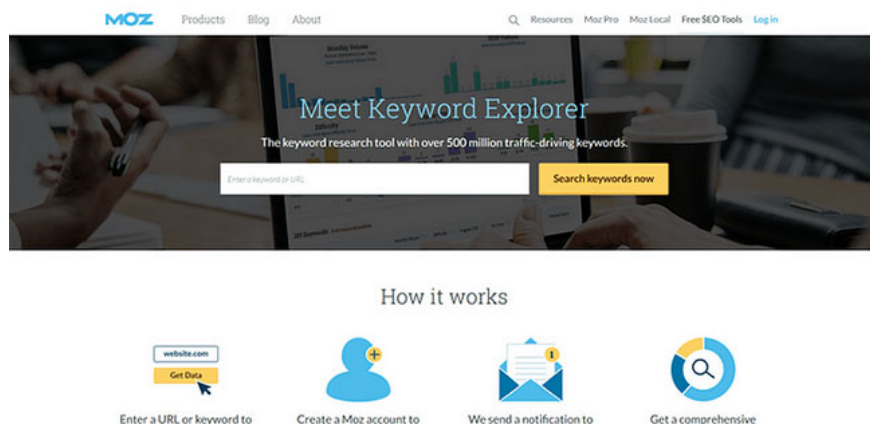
MOZ Products Blog About

Resources Moz Pro Moz Local Free SEO Tools Log in

Meet Keyword Explorer

The keyword research tool with over 500 million traffic-driving keywords.

Enter a keyword or URL

Search keywords now

How it works

website.com

Get Data

1

Enter a URL or keyword to

Create a Moz account to

We send a notification to

Get a comprehensive